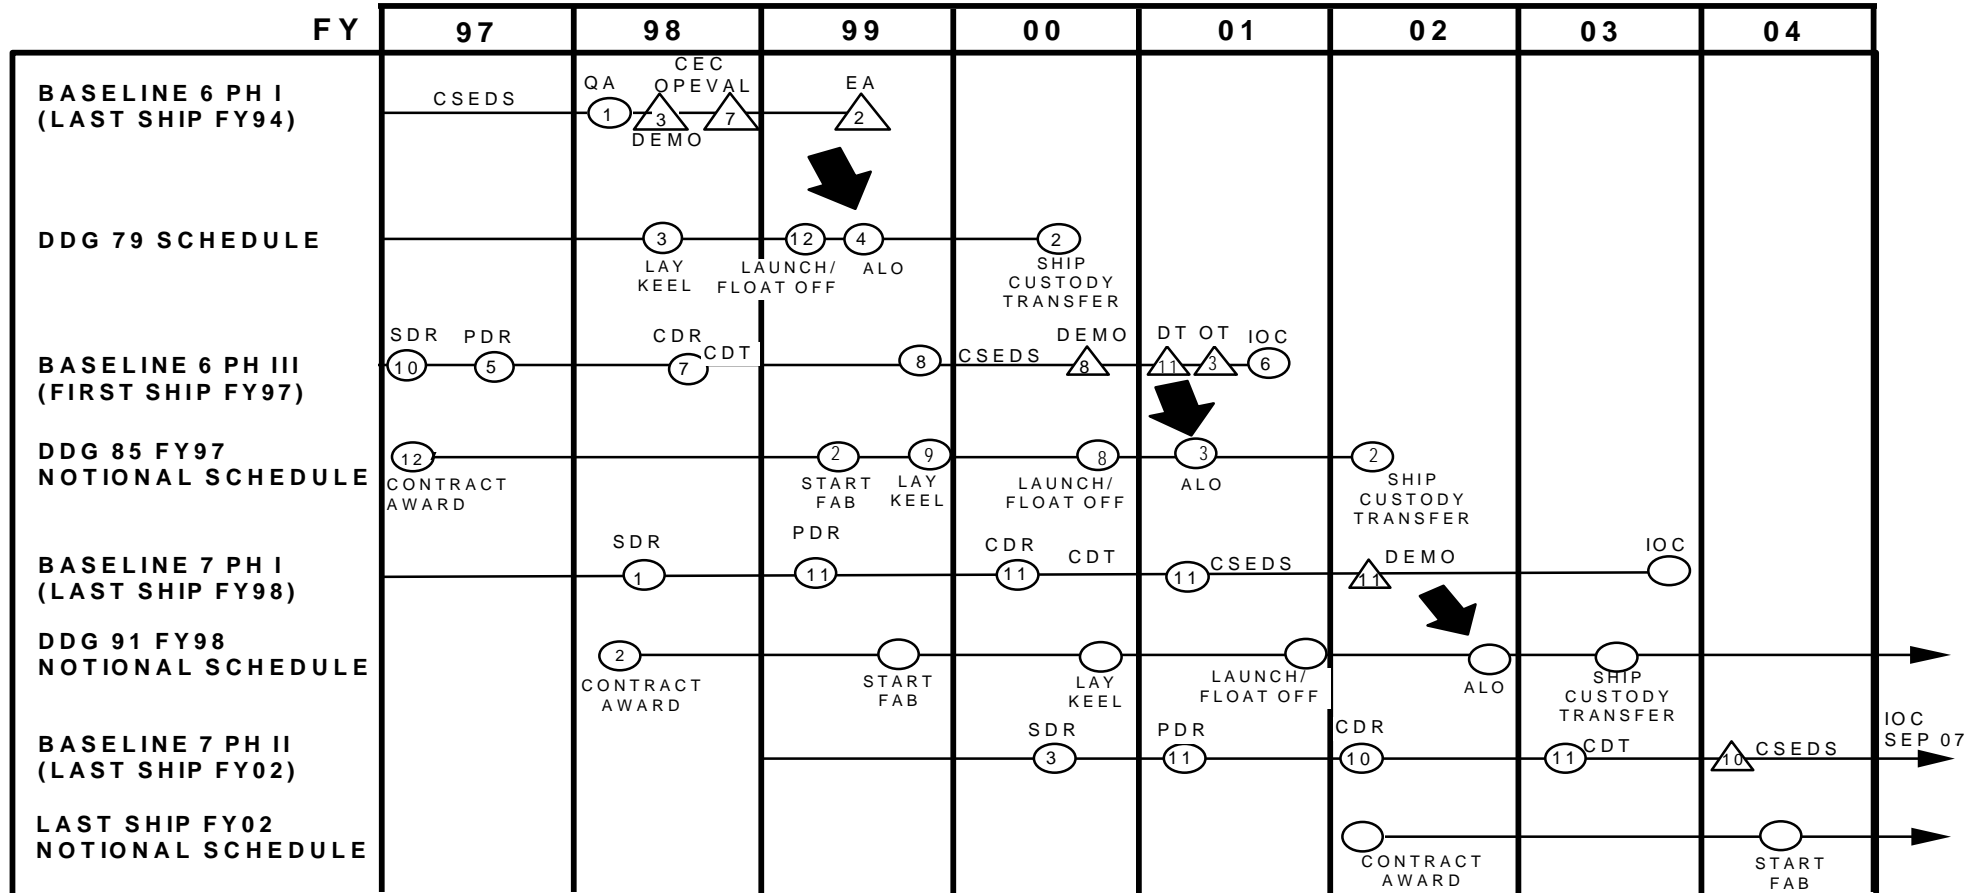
| FY | 97 | 98 | 99 | 00 | 01 | 02 | 03 | 04 |
|---|---|---|---|---|---|---|---|---|

BASELINE 6 PH I (LAST SHIP FY94)
CSEDS
QA 1
CEC OPEVAL 3 7
DEMO
EA 2

DDG 79 SCHEDULE
3 LAY KEEL
12 LAUNCH/ FLOAT OFF
4 ALO
2 SHIP CUSTODY TRANSFER

BASELINE 6 PH III (FIRST SHIP FY97)
SDR 10
PDR 5
CDR 7
CDT
8 CSEDS
DEMO 8
DT 11
OT 3
IOC 6

DDG 85 FY97 NOTIONAL SCHEDULE
12 CONTRACT AWARD
2 START FAB
9 LAY KEEL
8 LAUNCH/ FLOAT OFF
3 ALO
2 SHIP CUSTODY TRANSFER

BASELINE 7 PH I (LAST SHIP FY98)
SDR 1
PDR 11
CDR 11
CDT
11 CSEDS
11 DEMO
IOC

DDG 91 FY98 NOTIONAL SCHEDULE
2 CONTRACT AWARD
START FAB
LAY KEEL
LAUNCH/ FLOAT OFF
ALO
SHIP CUSTODY TRANSFER

BASELINE 7 PH II (LAST SHIP FY02)
SDR 3
PDR 11
CDR 10
11 CDT
10 CSEDS
IOC SEP 07

LAST SHIP FY02 NOTIONAL SCHEDULE
CONTRACT AWARD
START FAB